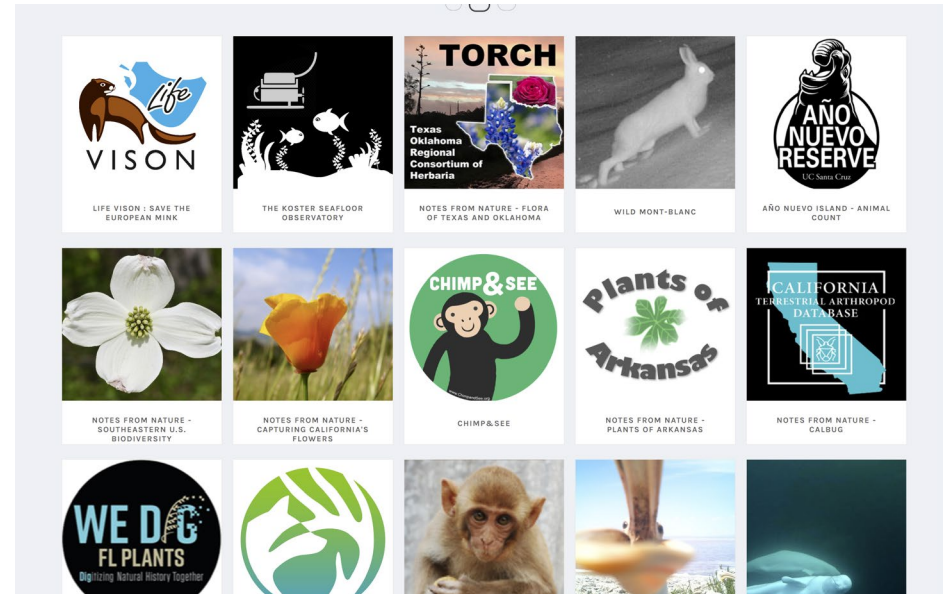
Life
VISON

LIFE VISON : SAVE THE EUROPEAN MINK

THE KOSTER SEAFLOOR OBSERVATORY

TORCH
Texas Oklahoma Regional Consortium of Herbaria

NOTES FROM NATURE - FLORA OF TEXAS AND OKLAHOMA

WILD MONT-BLANC

AÑO NUEVO RESERVE
UC Santa Cruz

AÑO NUEVO ISLAND - ANIMAL COUNT

NOTES FROM NATURE - SOUTHEASTERN U.S. BIODIVERSITY

NOTES FROM NATURE - CAPTURING CALIFORNIA'S FLOWERS

CHIMP&SEE

CHIMP&SEE

Plants of Arkansas

NOTES FROM NATURE - PLANTS OF ARKANSAS

CALIFORNIA TERRESTRIAL ARTHROPOD DATABASE

NOTES FROM NATURE - CALBUG

WE DIG FL PLANTS
Digitizing Natural History Together